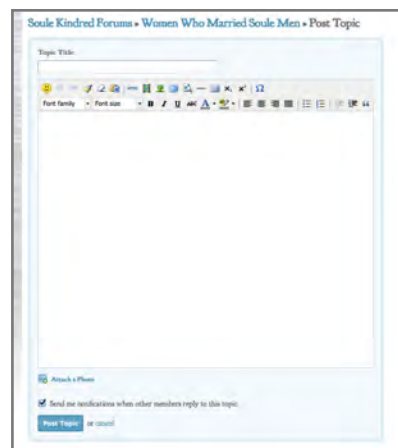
Soule Kindred Forums » Women Who Married Soule Men » Post Topic

Topic Title

Font family Font size

Attach a Photo

Send me notifications when other members reply to this topic.

Post Topic or cancel